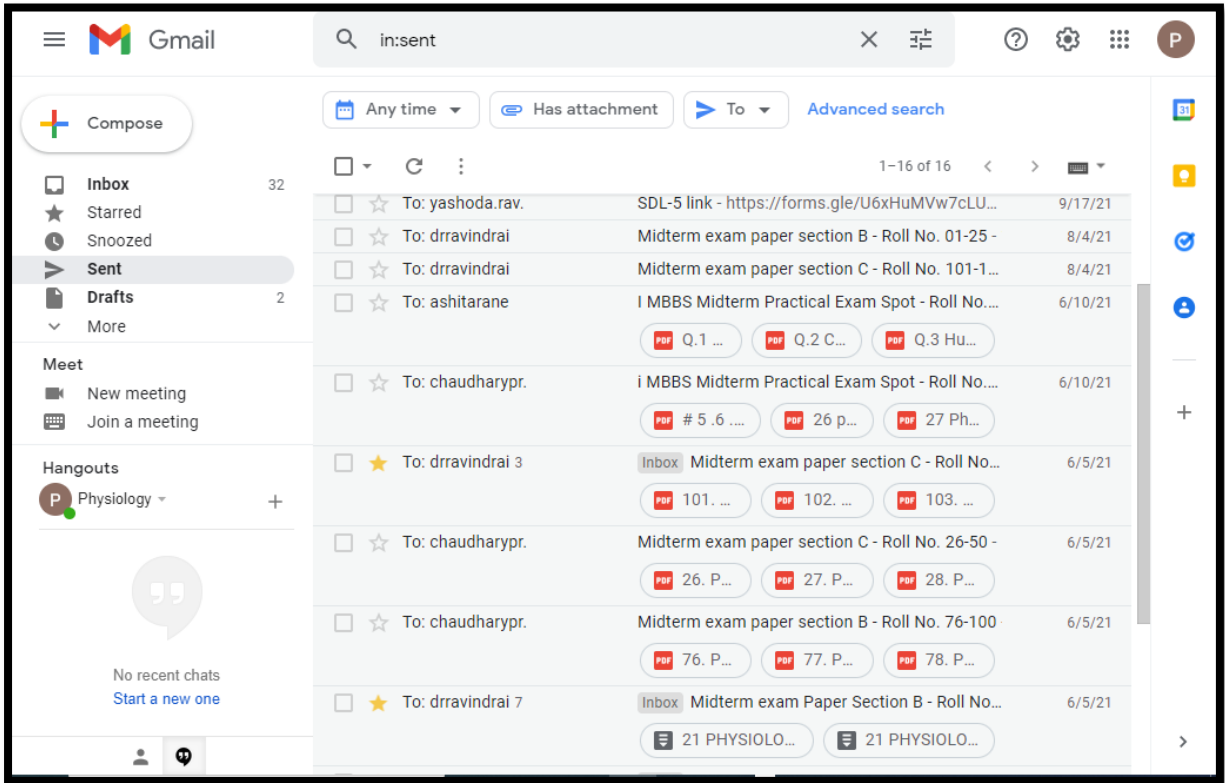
Gmail

in:sent

P

Compose

Inbox 32
Starred
Snoozed
Sent
Drafts 2
More

Meet
New meeting
Join a meeting

Hangouts
P Physiology

No recent chats
Start a new one

Any time
Has attachment
To
Advanced search

1–16 of 16

| To: yashoda.rav. | SDL-5 link - https://forms.gle/U6xHuMVw7cLU... | 9/17/21 |
|---|---|---|
| To: drravindrai | Midterm exam paper section B - Roll No. 01-25 - | 8/4/21 |
| To: drravindrai | Midterm exam paper section C - Roll No. 101-1... | 8/4/21 |
| To: ashitarane | I MBBS Midterm Practical Exam Spot - Roll No.... Q.1 ... Q.2 C... Q.3 Hu... | 6/10/21 |
| To: chaudharypr. | i MBBS Midterm Practical Exam Spot - Roll No.... # 5 .6 .... 26 p... 27 Ph... | 6/10/21 |
| To: drravindrai 3 | Inbox Midterm exam paper section C - Roll No... 101. ... 102. ... 103. ... | 6/5/21 |
| To: chaudharypr. | Midterm exam paper section C - Roll No. 26-50 - 26. P... 27. P... 28. P... | 6/5/21 |
| To: chaudharypr. | Midterm exam paper section B - Roll No. 76-100 - 76. P... 77. P... 78. P... | 6/5/21 |
| To: drravindrai 7 | Inbox Midterm exam Paper Section B - Roll No... 21 PHYSIOLO... 21 PHYSIOLO... | 6/5/21 |